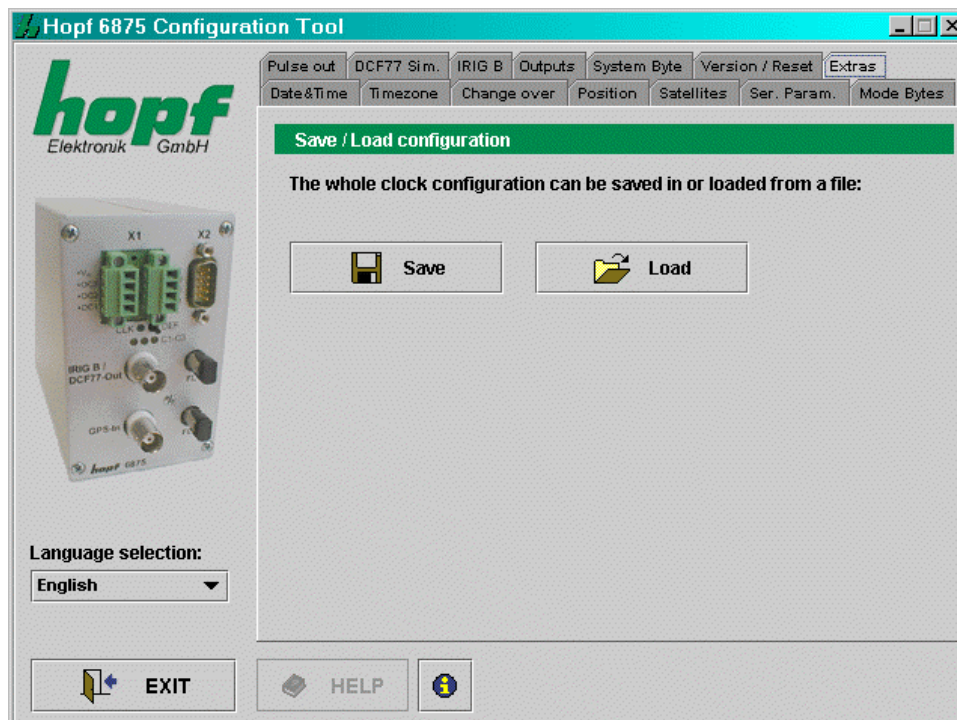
Hopf 6875 Configuration Tool

hopf
Elektronik GmbH

X1 X2
LLK DEF
C1 C3
IRIG B / DCF77-Out
GPS-In
hopf 6875

Pulse out | DCF77 Sim. | IRIG B | Outputs | System Byte | Version / Reset | Extras
Date&Time | Timezone | Change over | Position | Satellites | Ser. Param. | Mode Bytes

Save / Load configuration

The whole clock configuration can be saved in or loaded from a file:

Save

Load

Language selection:

English

EXIT

HELP